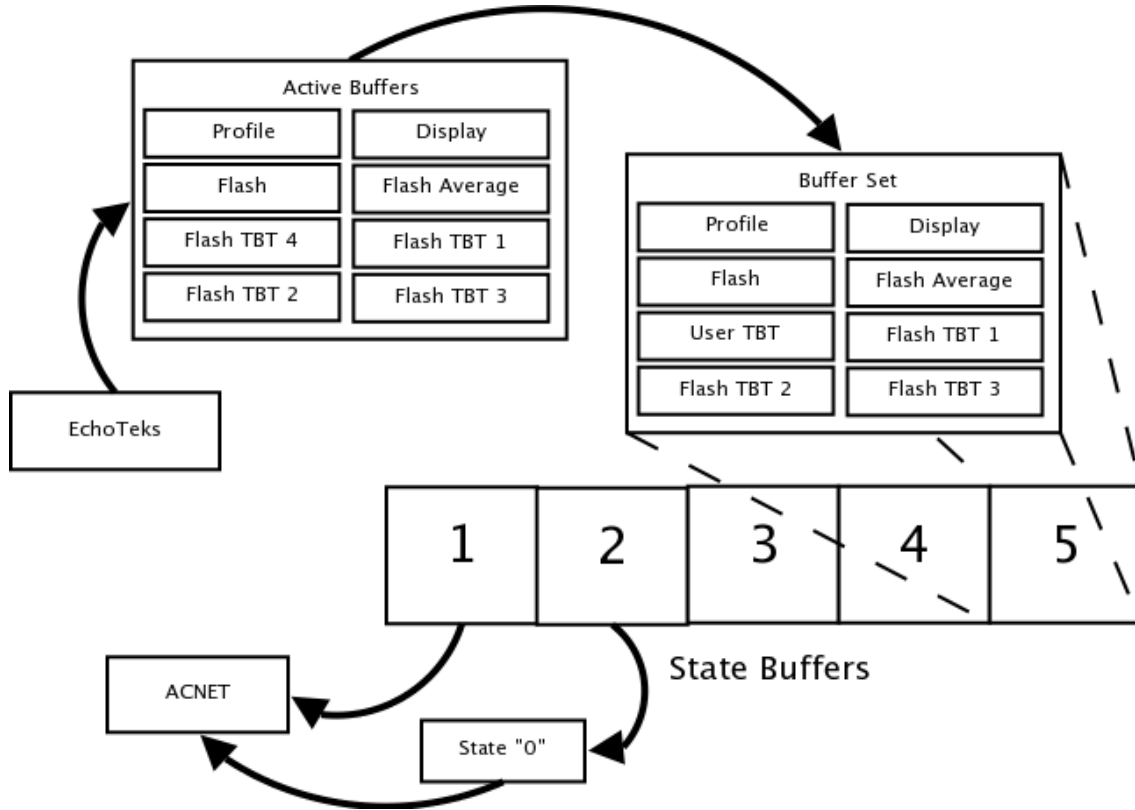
Active Buffers

| Profile | Display |
|---|---|
| Flash | Flash Average |
| Flash TBT 4 | Flash TBT 1 |
| Flash TBT 2 | Flash TBT 3 |

Buffer Set

| Profile | Display |
|---|---|
| Flash | Flash Average |
| User TBT | Flash TBT 1 |
| Flash TBT 2 | Flash TBT 3 |

EchoTeks

1 2 3 4 5

State Buffers

ACNET

State "0"